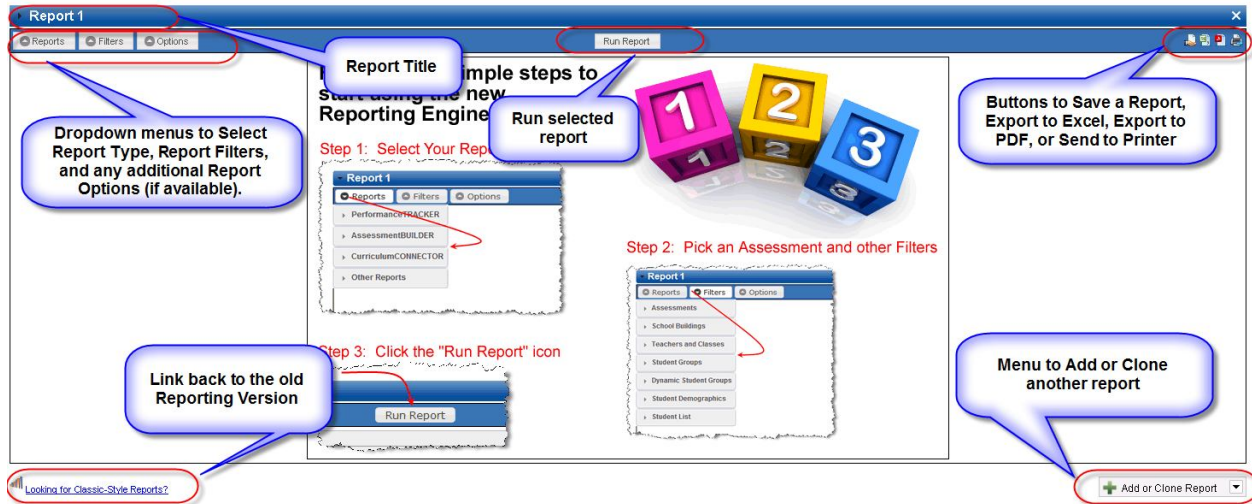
Report 1

Reports Filters Options

Run Report

Report Title

Run selected report

Buttons to Save a Report, Export to Excel, Export to PDF, or Send to Printer

Dropdown menus to Select Report Type, Report Filters, and any additional Report Options (if available).

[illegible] simple steps to start using the new Reporting Engine

Step 1: Select Your Rep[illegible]

Report 1

Reports Filters Options

PerformanceTRACKER

AssessmentBUILDER

CurriculumCONNECTOR

Other Reports

Step 2: Pick an Assessment and other Filters

Report 1

Reports Filters Options

Assessments

School Buildings

Teachers and Classes

Student Groups

Dynamic Student Groups

Student Demographics

Student List

Step 3: Click the "Run Report" icon

Run Report

Link back to the old Reporting Version

Menu to Add or Clone another report

Looking for Classic-Style Reports?

Add or Clone Report